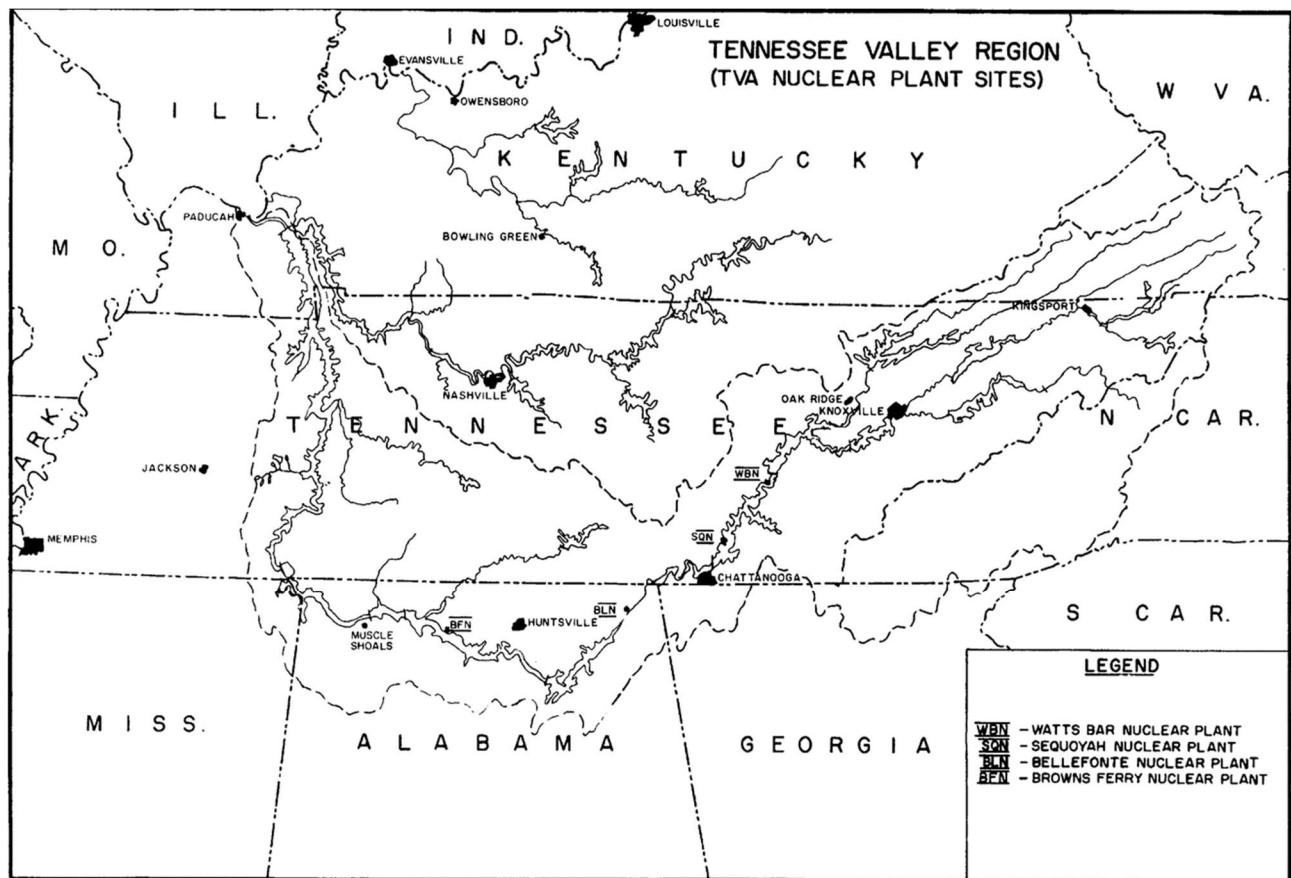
TENNESSEE VALLEY REGION
(TVA NUCLEAR PLANT SITES)

IND.
LOUISVILLE
EVANSVILLE
OWENSBORO
ILL.
W VA.
KENTUCKY
PADUCAH
BOWLING GREEN
MO.
KINGSPORT
NASHVILLE
OAK RIDGE
KNOXVILLE
ARK.
TENNESSEE
N CAR.
JACKSON
WBN
SQN
MEMPHIS
CHATTANOOGA
BLN
BFN
HUNTSVILLE
MUSCLE SHOALS
S CAR.
MISS.
ALABAMA
GEORGIA

LEGEND
WBN - WATTS BAR NUCLEAR PLANT
SQN - SEQUOYAH NUCLEAR PLANT
BLN - BELLEFONTE NUCLEAR PLANT
BFN - BROWNS FERRY NUCLEAR PLANT